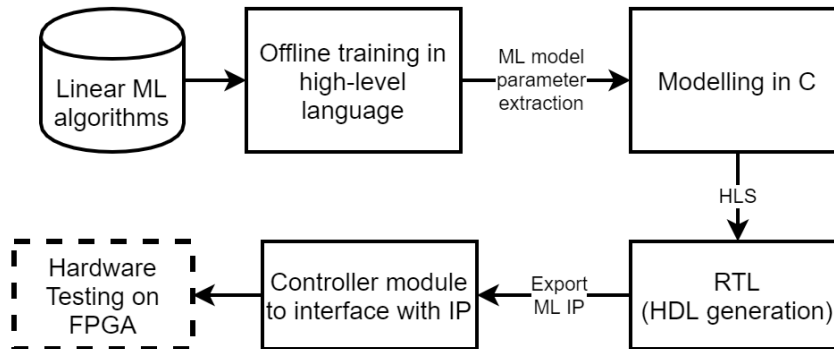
Linear ML algorithms

Offline training in high-level language

ML model parameter extraction

Modelling in C

HLS

RTL (HDL generation)

Export ML IP

Controller module to interface with IP

Hardware Testing on FPGA